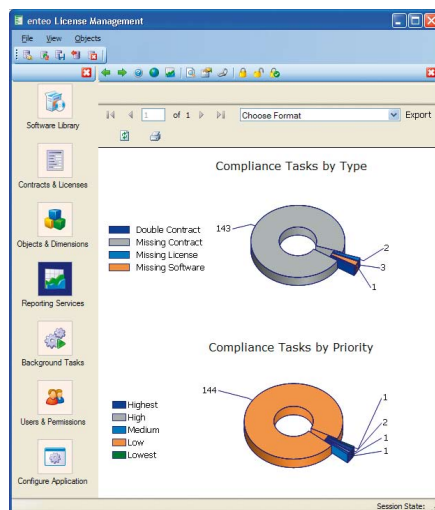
enteo License Management

File View Objects

Software Library

Contracts & Licenses

Objects & Dimensions

Reporting Services

Background Tasks

Users & Permissions

Configure Application

1 of 1 Choose Format Export

Compliance Tasks by Type

Double Contract
Missing Contract
Missing License
Missing Software

143
2
3
1

Compliance Tasks by Priority

Highest
High
Medium
Low
Lowest

144
1
2
1
1

Session State: